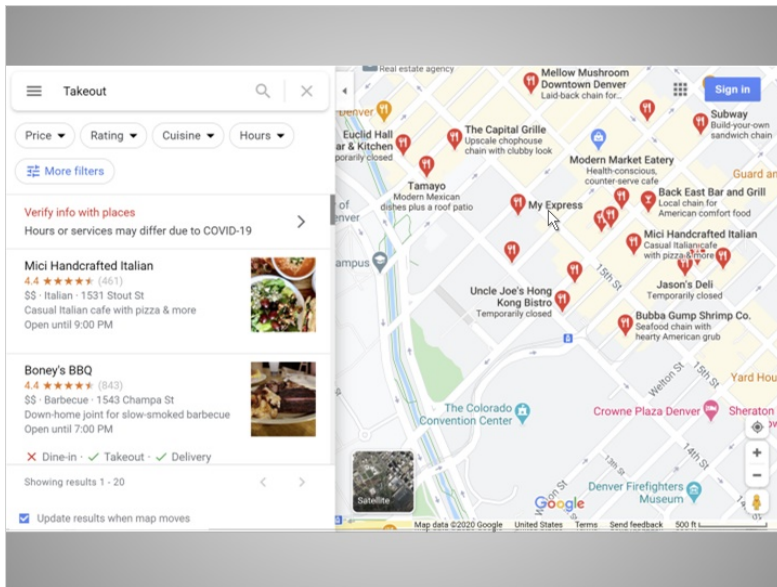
Takeout

Price Rating Cuisine Hours

More filters

Verify info with places

Hours or services may differ due to COVID-19

Mici Handcrafted Italian

4.4 ★★★★★ (461)

$$ · Italian · 1531 Stout St

Casual Italian cafe with pizza & more

Open until 9:00 PM

Boney's BBQ

4.4 ★★★★★ (843)

$$ · Barbecue · 1543 Champa St

Down-home joint for slow-smoked barbecue

Open until 7:00 PM

✕ Dine-in · ✓ Takeout · ✓ Delivery

Showing results 1 - 20

Update results when map moves

Real estate agency

Mellow Mushroom Downtown Denver

Laid-back chain for

Sign in

Subway

Build-your-own sandwich chain

Denver

Euclid Hall Bar & Kitchen

Temporarily closed

The Capital Grille

Upscale chophouse chain with clubby look

Modern Market Eatery

Health-conscious, counter-serve cafe

Guard an

Tamayo

Modern Mexican dishes plus a roof patio

Back East Bar and Grill

Casual chain for American comfort food

My Express

of Denver

Mici Handcrafted Italian

Casual Italian cafe with pizza & more

Campus

15th St

Jason's Deli

Temporarily closed

Uncle Joe's Hong Kong Bistro

Temporarily closed

Bubba Gump Shrimp Co.

Seafood chain with hearty American grub

Welton St

15th St

Yard Hou

The Colorado Convention Center

Crowne Plaza Denver

Sheraton

14th St

Satellite

Denver Firefighters Museum

Google

Map data ©2020 Google United States Terms Send feedback 500 ft